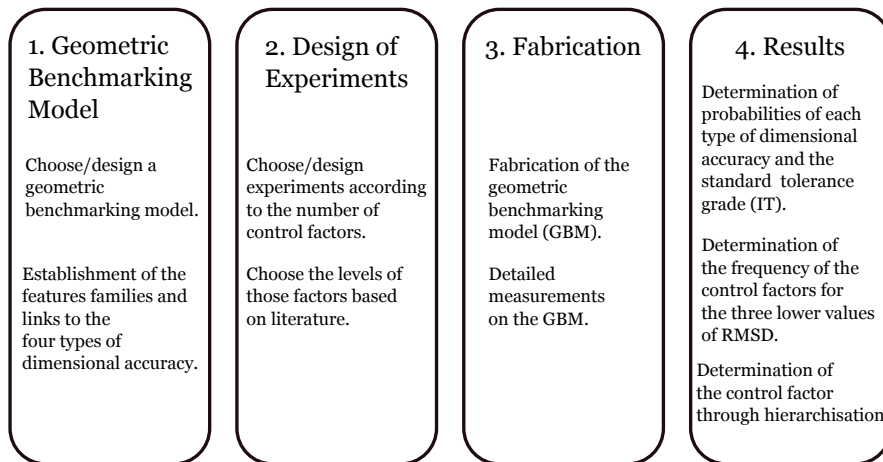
1. Geometric Benchmarking Model

Choose/design a geometric benchmarking model.

Establishment of the features families and links to the four types of dimensional accuracy.

2. Design of Experiments

Choose/design experiments according to the number of control factors.

Choose the levels of those factors based on literature.

3. Fabrication

Fabrication of the geometric benchmarking model (GBM).

Detailed measurements on the GBM.

4. Results

Determination of probabilities of each type of dimensional accuracy and the standard tolerance grade (IT).

Determination of the frequency of the control factors for the three lower values of RMSD.

Determination of the control factor through hierarchisation